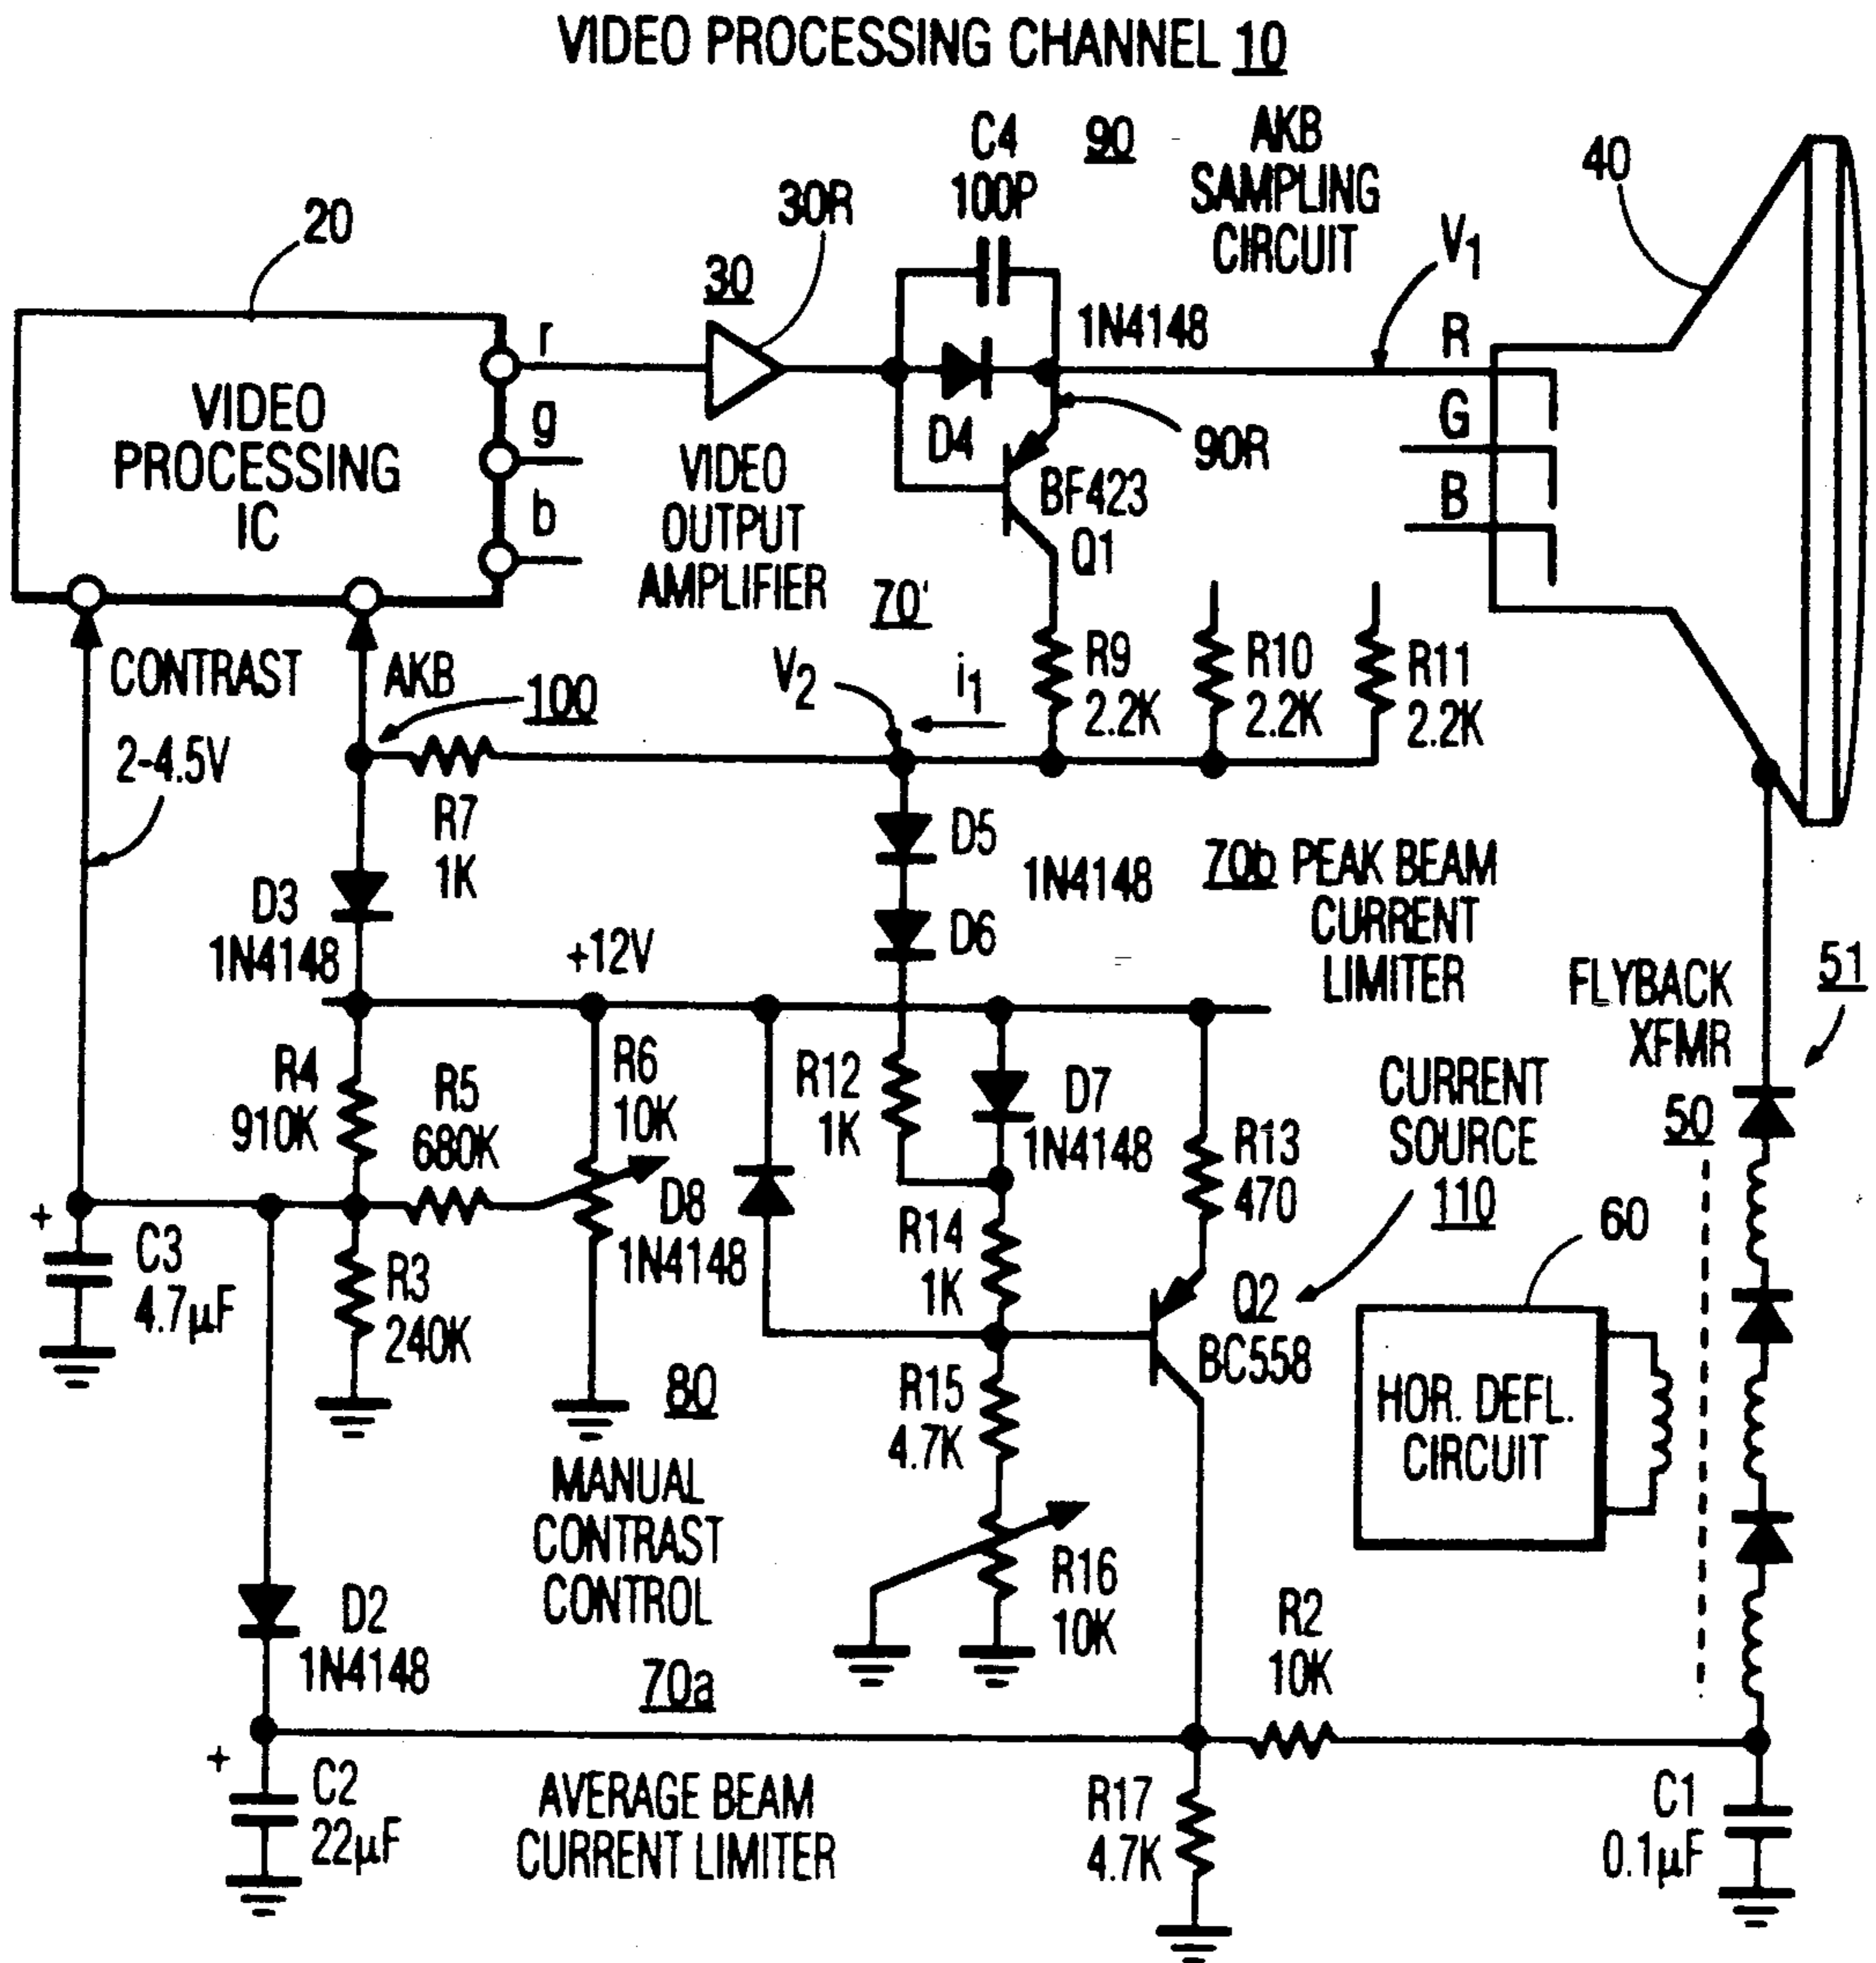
VIDEO PROCESSING CHANNEL 10

20
VIDEO PROCESSING IC
r
g
b
CONTRAST
2-4.5V
AKB
100
30R
30
VIDEO OUTPUT AMPLIFIER
C4
100P
90
AKB SAMPLING CIRCUIT
$V_1$
40
1N4148
D4
90R
BF423
Q1
R
G
B
70'
$V_2$
$i_1$
R9
2.2K
R10
2.2K
R11
2.2K
R7
1K
D5
D6
1N4148
70b PEAK BEAM CURRENT LIMITER
D3
1N4148
+12V
FLYBACK XFMR
51
50
R4
910K
R5
680K
R6
10K
R12
1K
D7
1N4148
R13
470
CURRENT SOURCE
110
+
C3
4.7µF
D8
1N4148
R14
1K
Q2
BC558
60
R3
240K
80
R15
4.7K
HOR. DEFL. CIRCUIT
MANUAL CONTRAST CONTROL
R16
10K
D2
1N4148
70a
R2
10K
+
C2
22µF
AVERAGE BEAM CURRENT LIMITER
R17
4.7K
C1
0.1µF